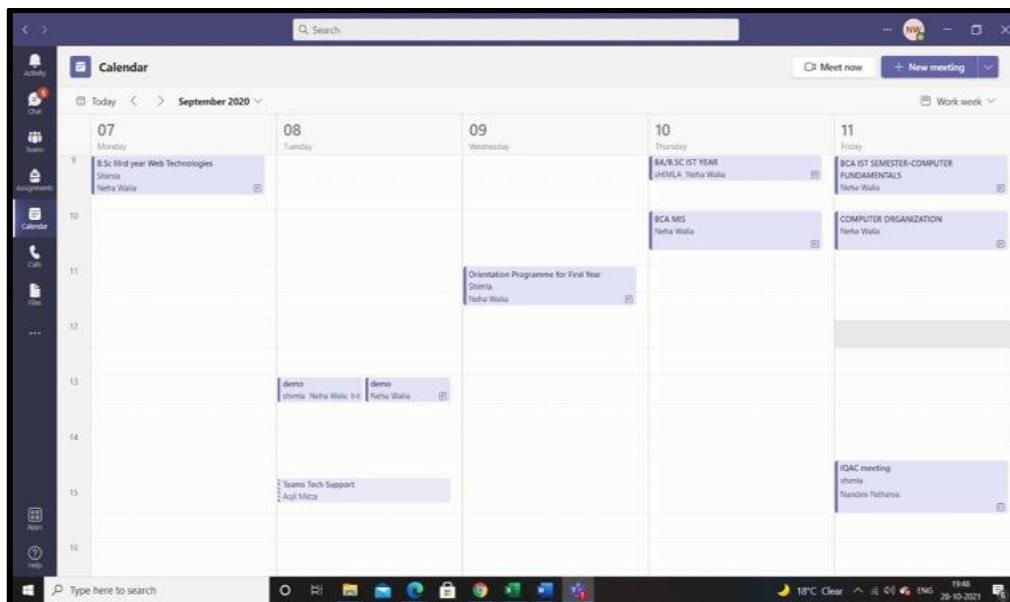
Search

NW

Activity
Chat
Teams
Assignments
Calendar
Calls
Files
...
Apps
Help

Calendar

Meet now
+ New meeting

Today < > September 2020

Work week

| | 07 Monday | 08 Tuesday | 09 Wednesday | 10 Thursday | 11 Friday |
|---|---|---|---|---|---|
| 9 | B.Sc IIIrd year Web Technologies Shimla Neha Walia | | | BA/B.SC IST YEAR SHIMLA Neha Walia | BCA IST SEMESTER-COMPUTER FUNDAMENTALS Neha Walia |
| 10 | | | | BCA MIS Neha Walia | COMPUTER ORGANIZATION Neha Walia |
| 11 | | | Orientation Programme for First Year Shimla Neha Walia | | |
| 12 | | | | | |
| 13 | | demo shimla Neha Walia; demo Neha Walia | | | |
| 14 | | | | | |
| 15 | | Teams Tech Support Aqil Mirza | | | IQAC meeting shimla Nandini Pathania |
| 16 | | | | | |

Type here to search

18°C Clear ENG 19:48 28-10-2021